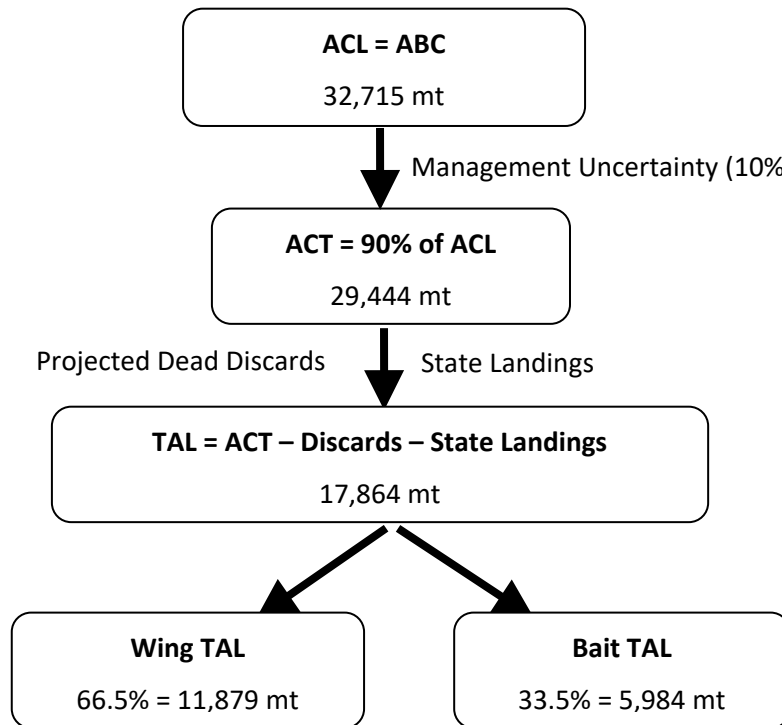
**ACL = ABC**

32,715 mt

Management Uncertainty (10%

**ACT = 90% of ACL**

29,444 mt

Projected Dead Discards

State Landings

**TAL = ACT – Discards – State Landings**

17,864 mt

**Wing TAL**

66.5% = 11,879 mt

**Bait TAL**

33.5% = 5,984 mt